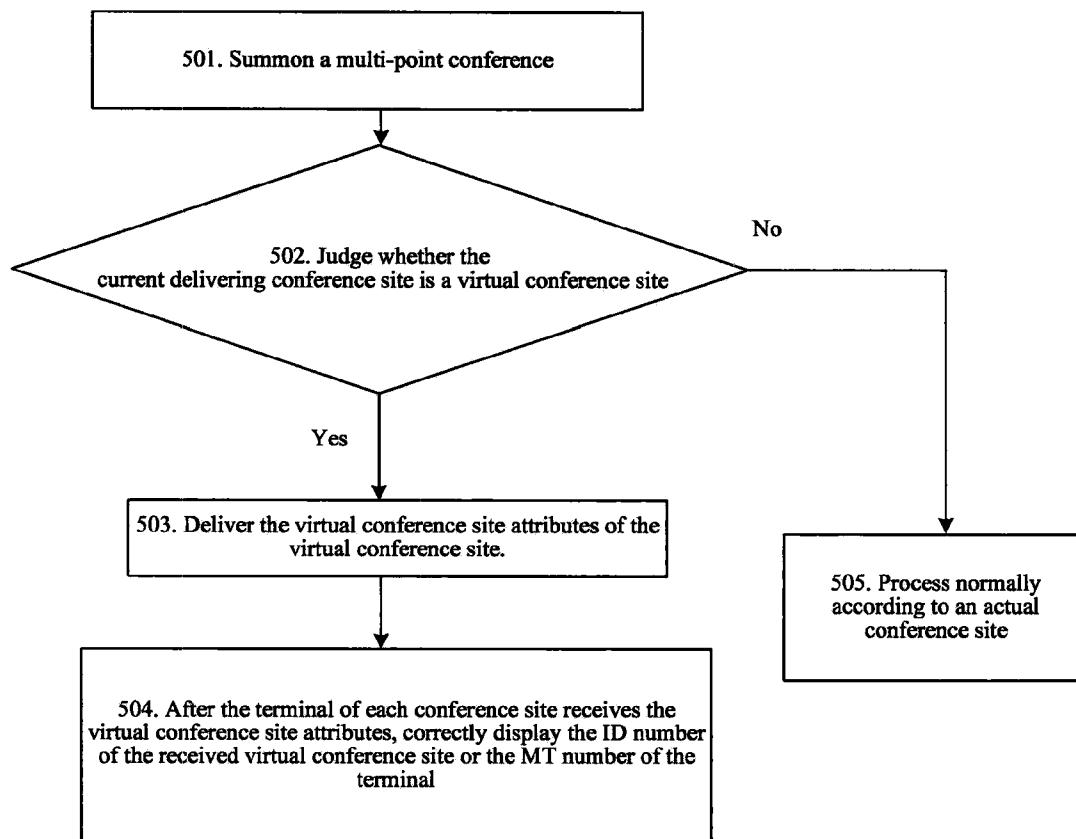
501. Summon a multi-point conference

502. Judge whether the current delivering conference site is a virtual conference site

No

Yes

503. Deliver the virtual conference site attributes of the virtual conference site.

505. Process normally according to an actual conference site

504. After the terminal of each conference site receives the virtual conference site attributes, correctly display the ID number of the received virtual conference site or the MT number of the terminal